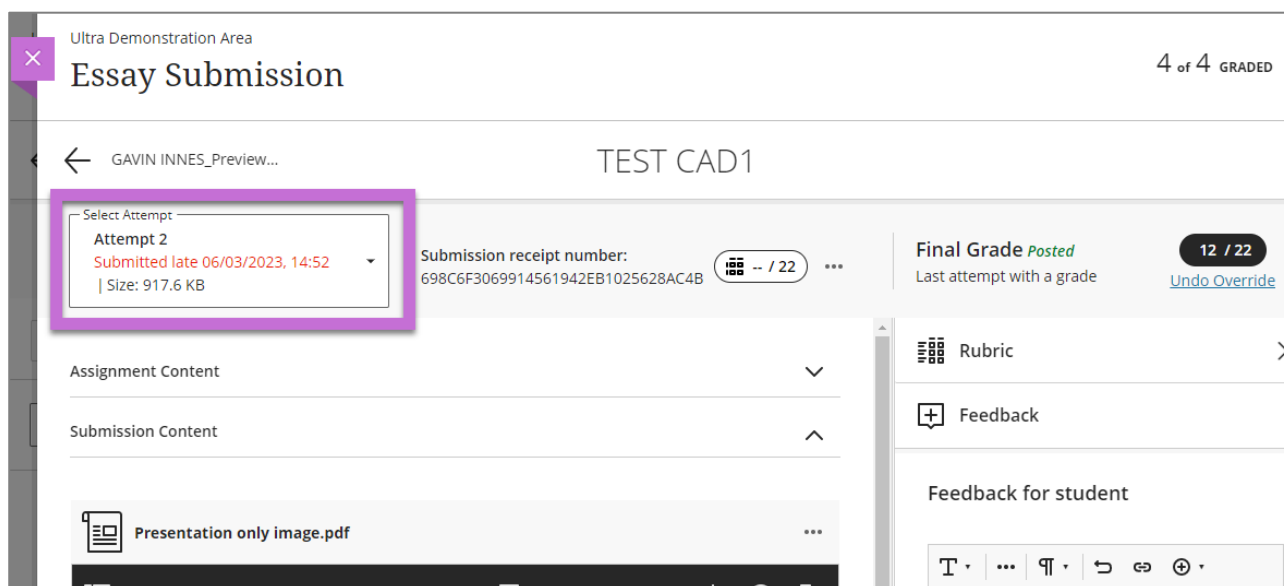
Ultra Demonstration Area
Essay Submission

4 of 4 GRADED

GAVIN INNES_Preview...

TEST CAD1

Select Attempt
Attempt 2
Submitted late 06/03/2023, 14:52
| Size: 917.6 KB

Submission receipt number:
698C6F306991456194 2EB1025628AC4B

-- / 22

Final Grade Posted
Last attempt with a grade

12 / 22
Undo Override

Assignment Content

Submission Content

Presentation only image.pdf

Rubric

Feedback

Feedback for student